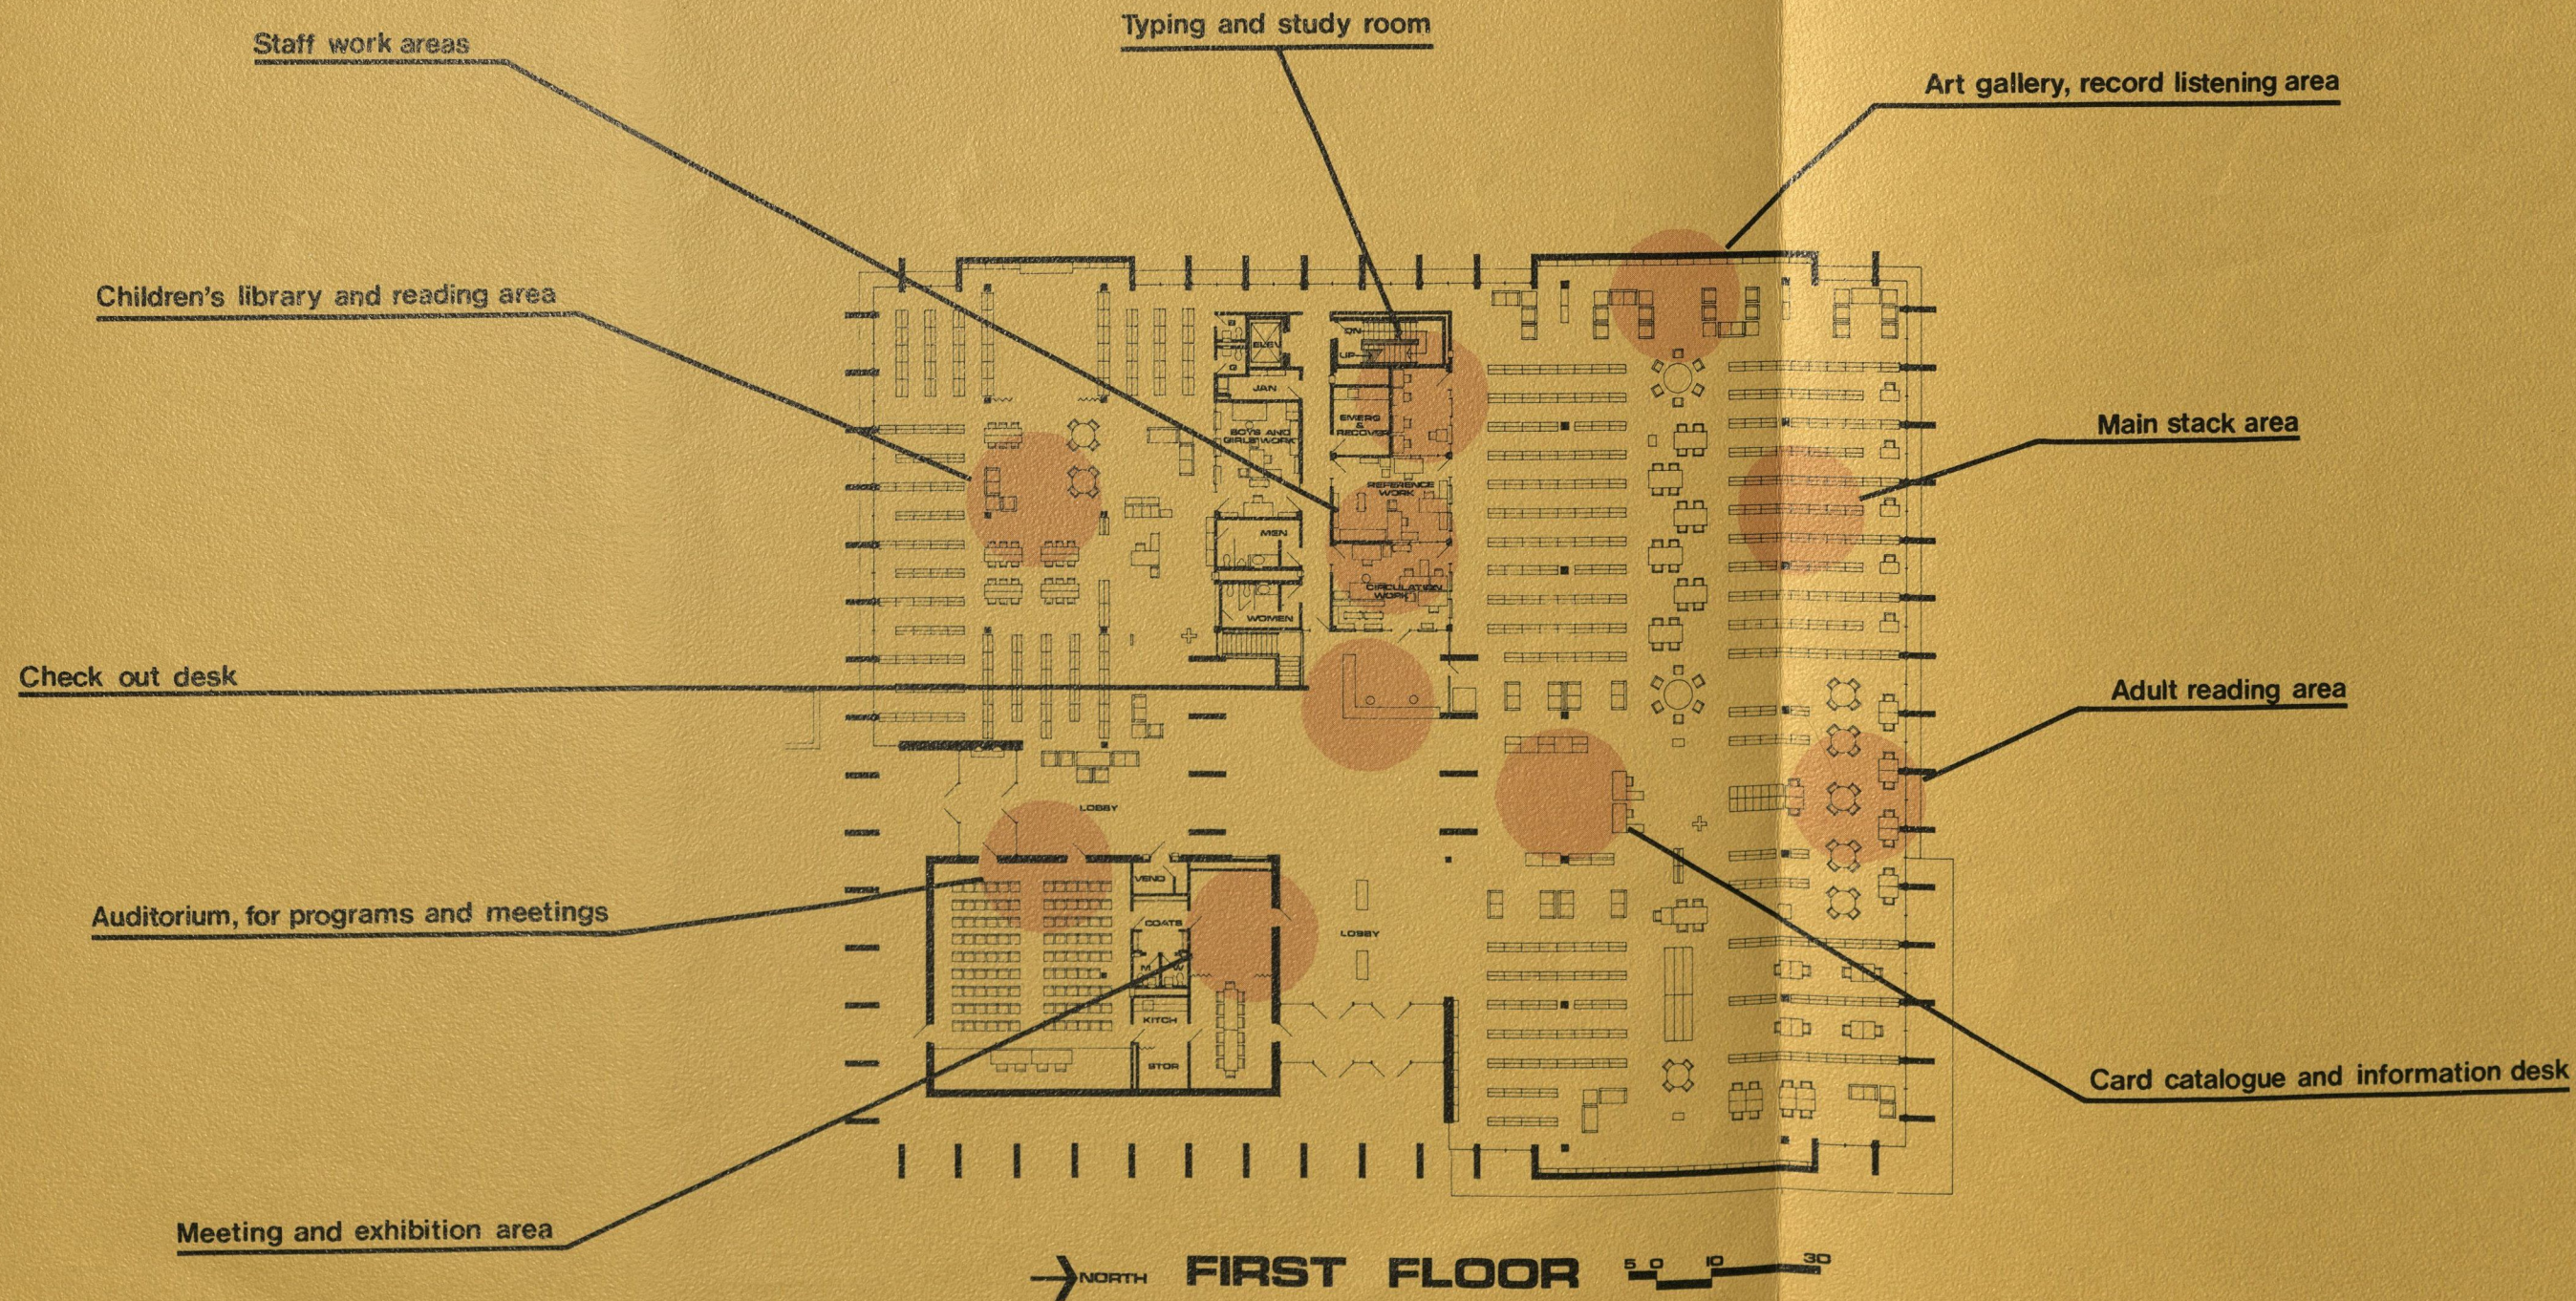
Staff work areas

Typing and study room

Art gallery, record listening area

Children's library and reading area

Main stack area

Check out desk

Adult reading area

Auditorium, for programs and meetings

Card catalogue and information desk

Meeting and exhibition area

ELEV

JAN

BOYS AND GIRLS WORK

MEN

WOMEN

ON

UP

EMERG & RECORDS

REFERENCE WORK

CIRCULATION WORK

LOBBY

VEND

COATS

M

KITCH

STOR

LOBBY

NORTH FIRST FLOOR 5 0 10 30